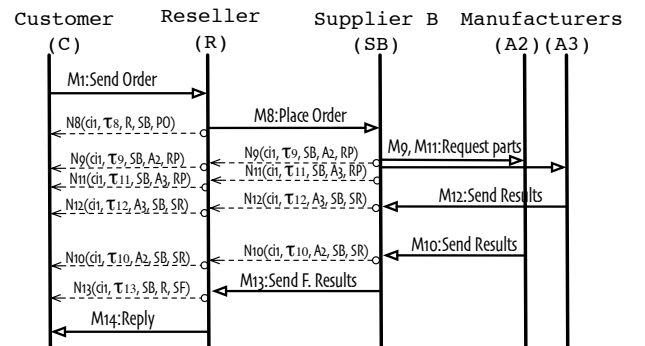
Customer (C)

Reseller (R)

Supplier B (SB)

Manufacturers (A2)(A3)

M1:Send Order

N8(ci1, $\tau_8$, R, SB, PO)

M8:Place Order

N9(ci1, $\tau_9$, SB, A2, RP)

N11(ci1, $\tau_{11}$, SB, A3, RP)

N9(ci1, $\tau_9$, SB, A2, RP)

N11(ci1, $\tau_{11}$, SB, A3, RP)

M9, M11:Request parts

N12(ci1, $\tau_{12}$, A3, SB, SR)

N12(ci1, $\tau_{12}$, A3, SB, SR)

M12:Send Results

N10(ci1, $\tau_{10}$, A2, SB, SR)

N10(ci1, $\tau_{10}$, A2, SB, SR)

M10:Send Results

M13:Send F. Results

N13(ci1, $\tau_{13}$, SB, R, SF)

M14:Reply